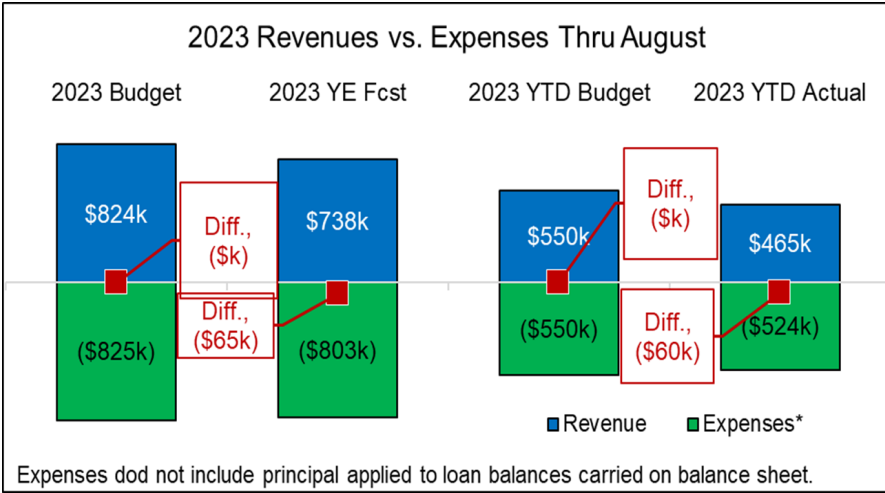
2023 Revenues vs. Expenses Thru August

2023 Budget

2023 YE Fcst

2023 YTD Budget

2023 YTD Actual

$824k

Diff., ($k)

$738k

($825k)

Diff., ($65k)

($803k)

$550k

Diff., ($k)

$465k

($550k)

Diff., ($60k)

($524k)

Revenue

Expenses*

Expenses dod not include principal applied to loan balances carried on balance sheet.